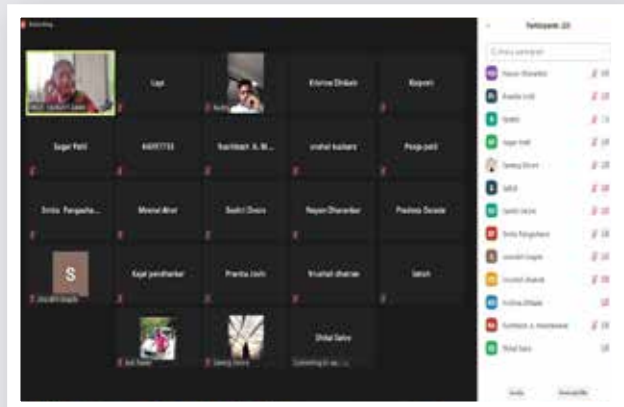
Recording...

Participants (20)

Find a participant

Lapi

Krishna Dhikale

Rayvani

Sagar Patil

44097733

Nachiket A. M...

snehal kadam

Pooja patil

Smita Pangarka...

Meenal Aher

Swati Chore

Nayan Dhembre

Pradnya Darade

S

Kajal pendharkar

Pranita Joshi

Vrushali dhatrak

Satish

Dhiral Sahu

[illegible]

Connecting to au...

Nayan Dhembre

Pranita Joshi

Swathi

Sagar Patil

Sanket Dhore

Satish

Swathi Jadhav

Smita Pangarkar

Jaivardhi Gupta

Vrushali dhatrak

Krishna Dhikale

Nachiket A. Meshram

Dhiral Sahu

Invite

Mute All